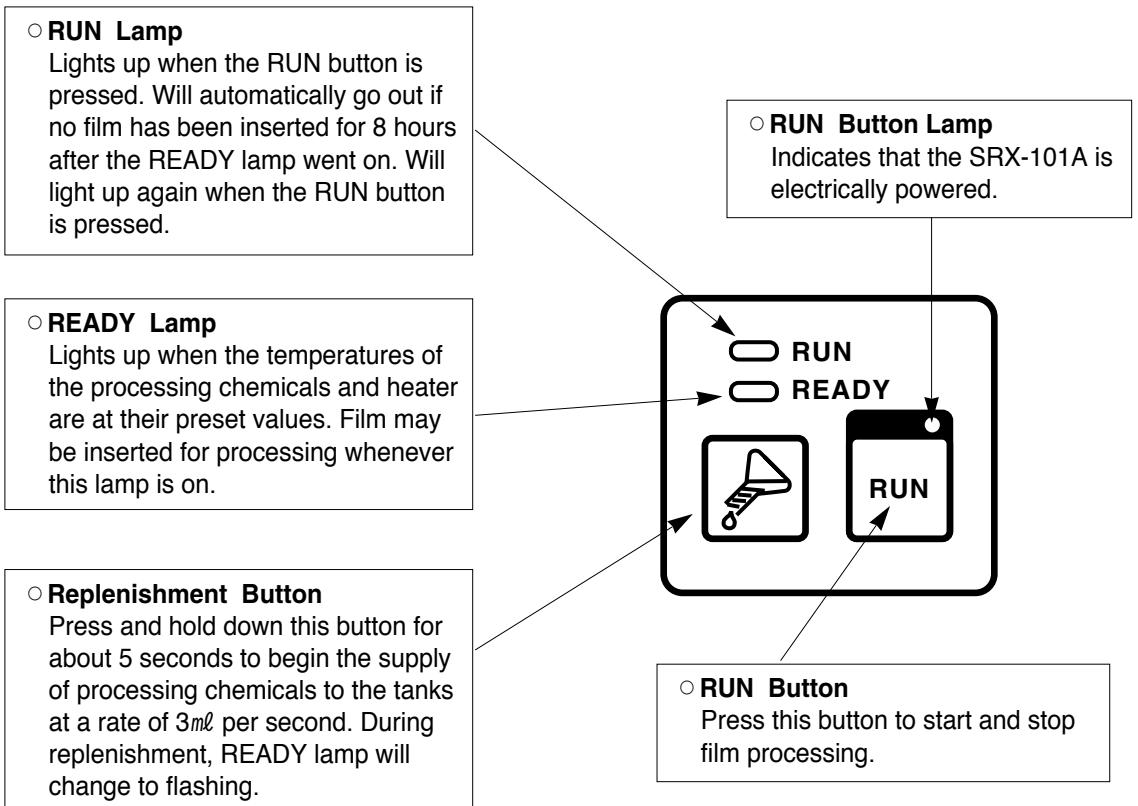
○ RUN Lamp
Lights up when the RUN button is pressed. Will automatically go out if no film has been inserted for 8 hours after the READY lamp went on. Will light up again when the RUN button is pressed.

○ RUN Button Lamp
Indicates that the SRX-101A is electrically powered.

○ READY Lamp
Lights up when the temperatures of the processing chemicals and heater are at their preset values. Film may be inserted for processing whenever this lamp is on.

RUN
READY
RUN

○ Replenishment Button
Press and hold down this button for about 5 seconds to begin the supply of processing chemicals to the tanks at a rate of 3$m\ell$ per second. During replenishment, READY lamp will change to flashing.

○ RUN Button
Press this button to start and stop film processing.